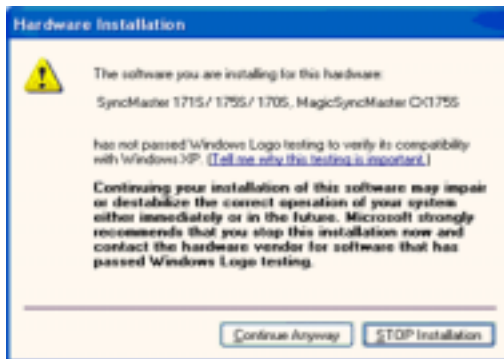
Hardware Installation

The software you are installing for this hardware:

SyncMaster 171S / 175S / 170S, MagicSyncMaster CX175S

has not passed Windows Logo testing to verify its compatibility with Windows XP. (Tell me why this testing is important.)

Continuing your installation of this software may impair or destabilize the correct operation of your system either immediately or in the future. Microsoft strongly recommends that you stop this installation now and contact the hardware vendor for software that has passed Windows Logo testing.

Continue Anyway

STOP Installation